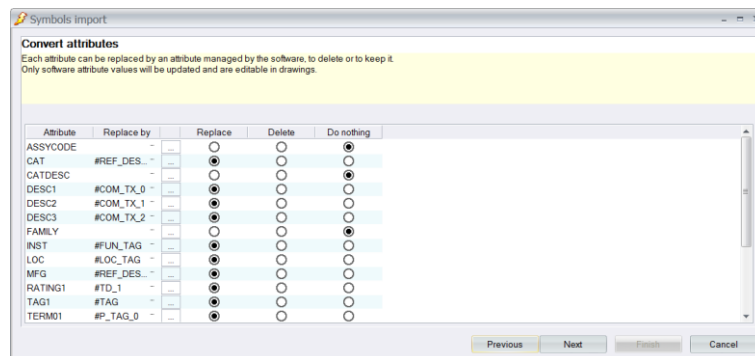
Symbols import

Convert attributes

Each attribute can be replaced by an attribute managed by the software, to delete or to keep it.
Only software attribute values will be updated and are editable in drawings.

| Attribute | Replace by | | Replace | Delete | Do nothing |
|---|---|---|---|---|---|
| ASSYCODE | | ... | ○ | ○ | ◉ |
| CAT | #REF_DES... | ... | ◉ | ○ | ○ |
| CATDESC | | ... | ○ | ○ | ◉ |
| DESC1 | #COM_TX_0 | ... | ◉ | ○ | ○ |
| DESC2 | #COM_TX_1 | ... | ◉ | ○ | ○ |
| DESC3 | #COM_TX_2 | ... | ◉ | ○ | ○ |
| FAMILY | | ... | ○ | ○ | ◉ |
| INST | #FUN_TAG | ... | ◉ | ○ | ○ |
| LOC | #LOC_TAG | ... | ◉ | ○ | ○ |
| MFG | #REF_DES... | ... | ◉ | ○ | ○ |
| RATING1 | #TD_1 | ... | ◉ | ○ | ○ |
| TAG1 | #TAG | ... | ◉ | ○ | ○ |
| TERM01 | #P_TAG_0 | ... | ◉ | ○ | ○ |

Previous Next Finish Cancel